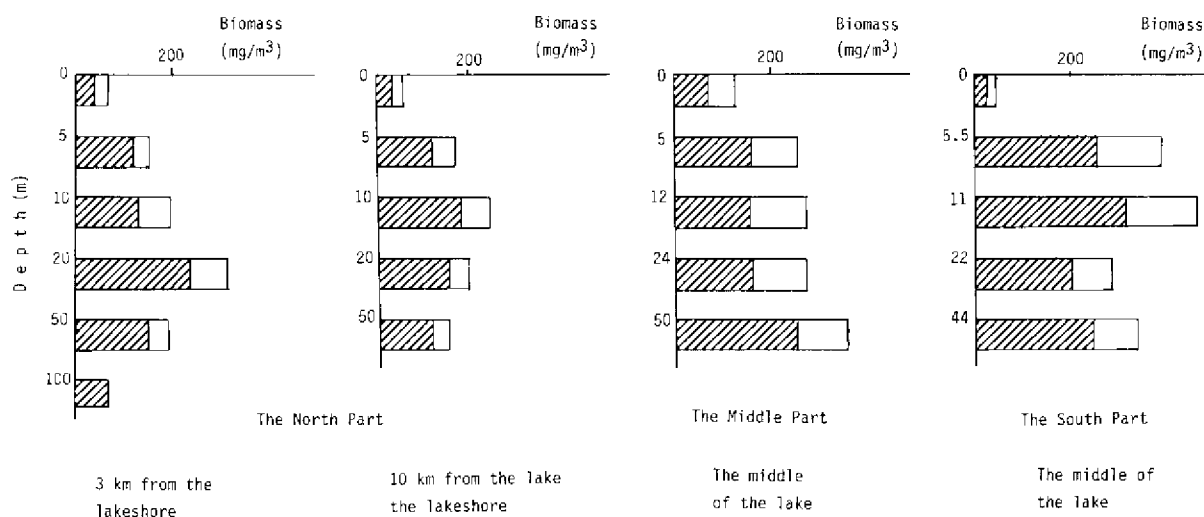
Biomass (mg/m$^3$)

200

0

5

10

20

50

100

D e p t h (m)

Biomass (mg/m$^3$)

200

0

5

10

20

50

The North Part

3 km from the lakeshore

10 km from the lake the lakeshore

Biomass (mg/m$^3$)

200

0

5

12

24

50

The Middle Part

The middle of the lake

Biomass (mg/m$^3$)

200

0

5.5

11

22

44

The South Part

The middle of the lake